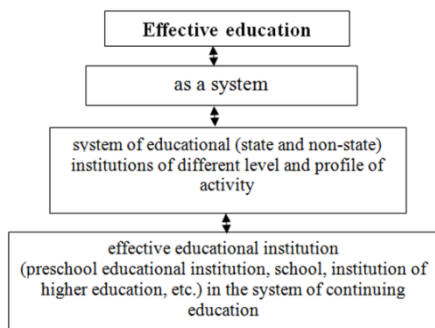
Effective education

as a system

svstem of educational (state and non-state) institutions of different level and profile of activity

effective educational institution (preschool educational institution, school, institution of higher education, etc.) in the system of continuing education